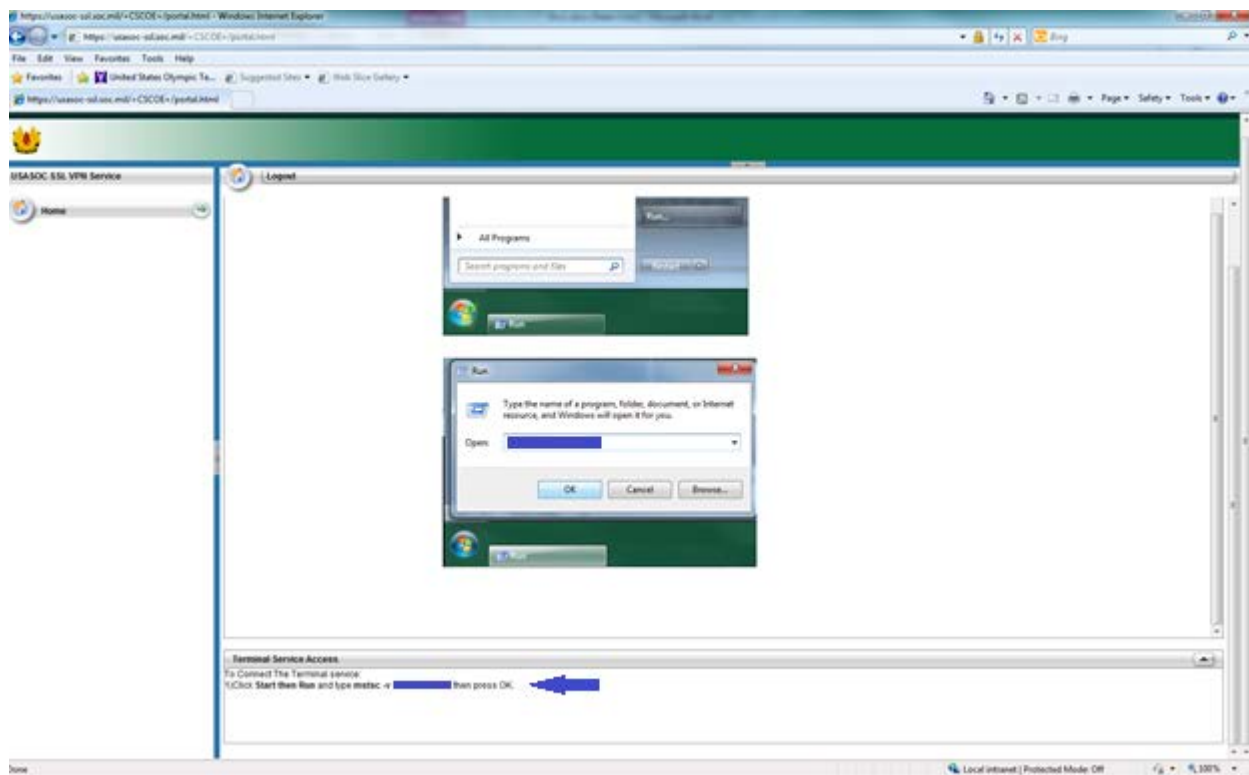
https://usasoc-ssl.soc.mil/+CSCOE+/portal.html - Windows Internet Explorer

https://usasoc-ssl.soc.mil/+CSCOE+/portal.html

Bing

File Edit View Favorites Tools Help

Favorites United States Olympic Te... Suggested Sites Web Slice Gallery

https://usasoc-ssl.soc.mil/+CSCOE+/portal.html

Page Safety Tools

USASOC SSL VPN Service

Home

Logout

Run...

All Programs

Search programs and files

Run

Run

Type the name of a program, folder, document, or Internet resource, and Windows will open it for you.

Open:

OK Cancel Browse...

Run

Terminal Service Access

To Connect The Terminal service:
1) Click Start then Run and type mstsc -v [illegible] then press OK.

Done

Local intranet | Protected Mode: Off

100%